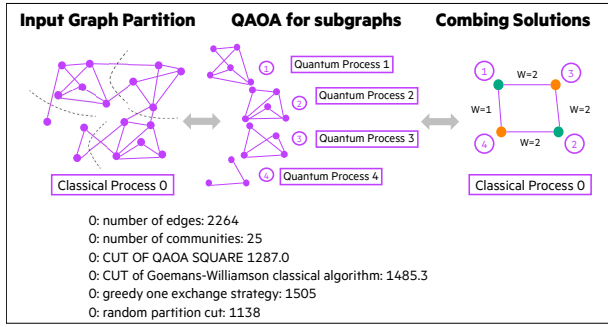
Input Graph Partition

QAOA for subgraphs

Combing Solutions

1 Quantum Process 1

2 Quantum Process 2

3 Quantum Process 3

4 Quantum Process 4

1 W=2 3

W=1 W=2

4 W=2 2

Classical Process 0

Classical Process 0

0: number of edges: 2264
0: number of communities: 25
0: CUT OF QAOA SQUARE 1287.0
0: CUT of Goemans-Williamson classical algorithm: 1485.3
0: greedy one exchange strategy: 1505
0: random partition cut: 1138